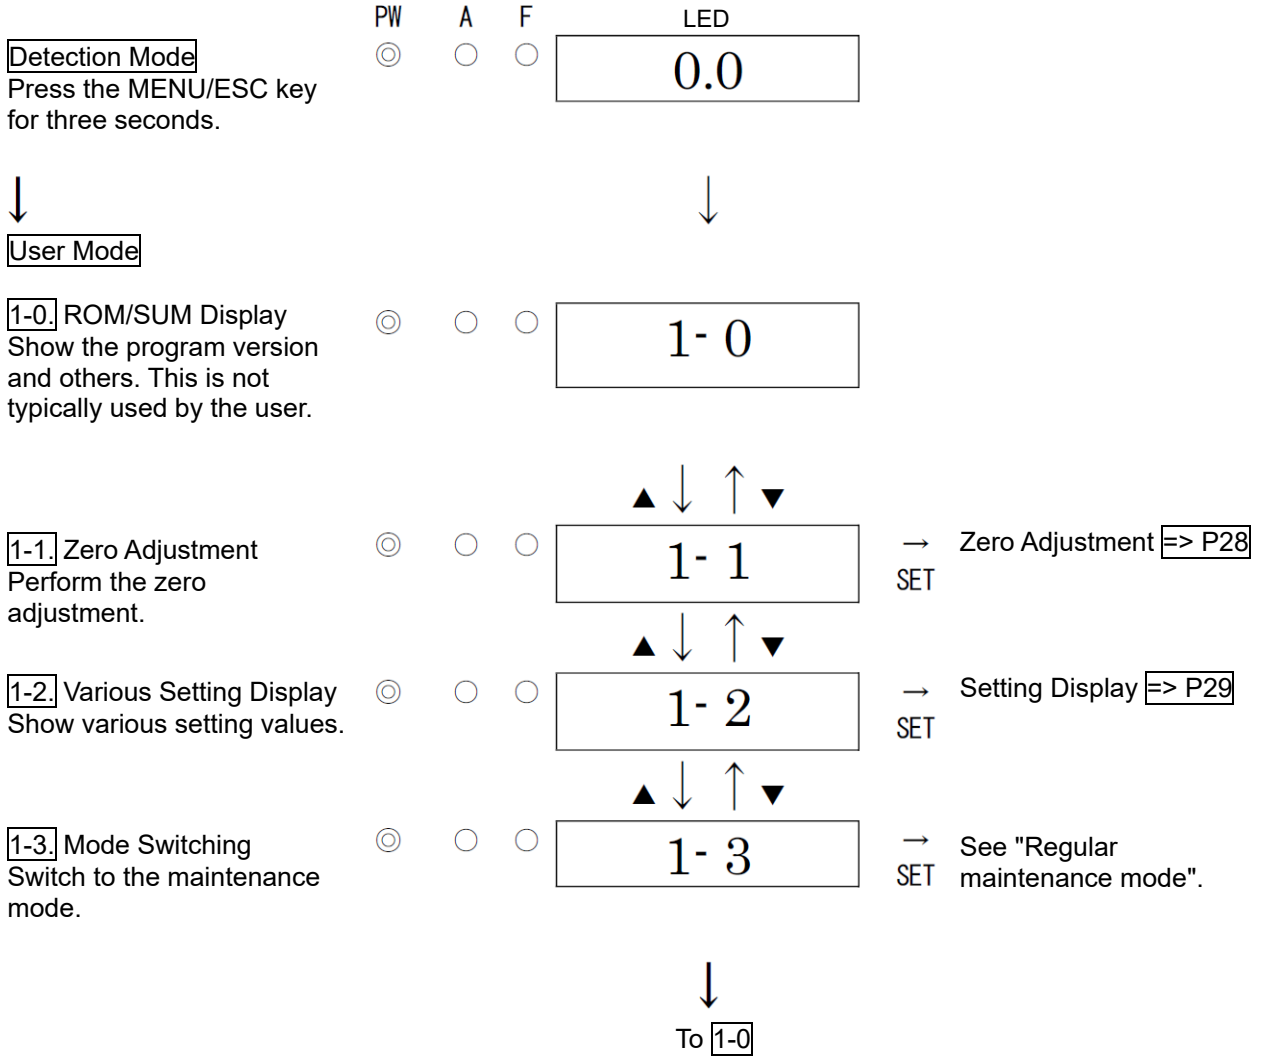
PW A F LED

Detection Mode
Press the MENU/ESC key for three seconds.

0.0

↓

User Mode

1-0. ROM/SUM Display
Show the program version and others. This is not typically used by the user.

1- 0

▲ ↓ ↑ ▼

1-1. Zero Adjustment
Perform the zero adjustment.

1- 1

→ SET Zero Adjustment => P28

▲ ↓ ↑ ▼

1-2. Various Setting Display
Show various setting values.

1- 2

→ SET Setting Display => P29

▲ ↓ ↑ ▼

1-3. Mode Switching
Switch to the maintenance mode.

1- 3

→ SET See "Regular maintenance mode".

↓

To 1-0